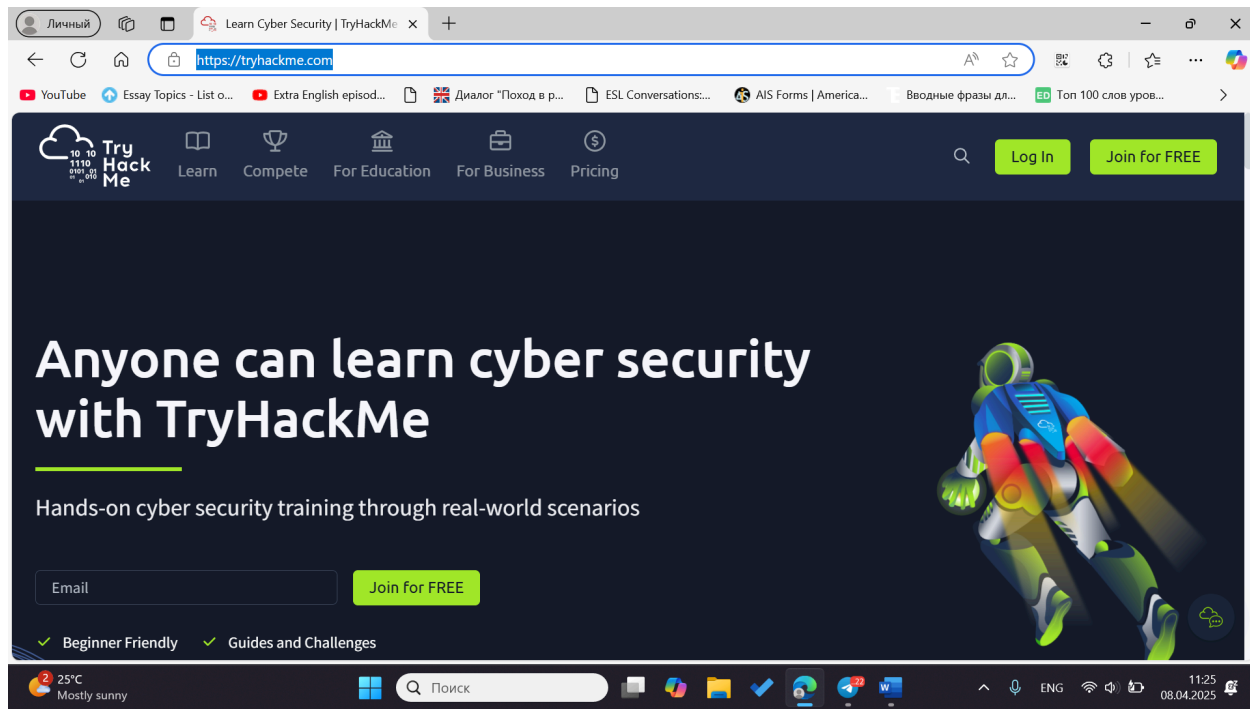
Личный

Learn Cyber Security | TryHackMe

https://tryhackme.com

YouTube
Essay Topics - List o...
Extra English episod...
Диалог "Поход в р...
ESL Conversations:...
AIS Forms | America...
Вводные фразы дл...
Топ 100 слов уров...

10 10 1110 0101 01 010 Try Hack Me

Learn
Compete
For Education
For Business
Pricing

Log In
Join for FREE

Anyone can learn cyber security with TryHackMe

Hands-on cyber security training through real-world scenarios

Email
Join for FREE

Beginner Friendly
Guides and Challenges

2
25°C
Mostly sunny

Поиск

22

ENG
11:25
08.04.2025